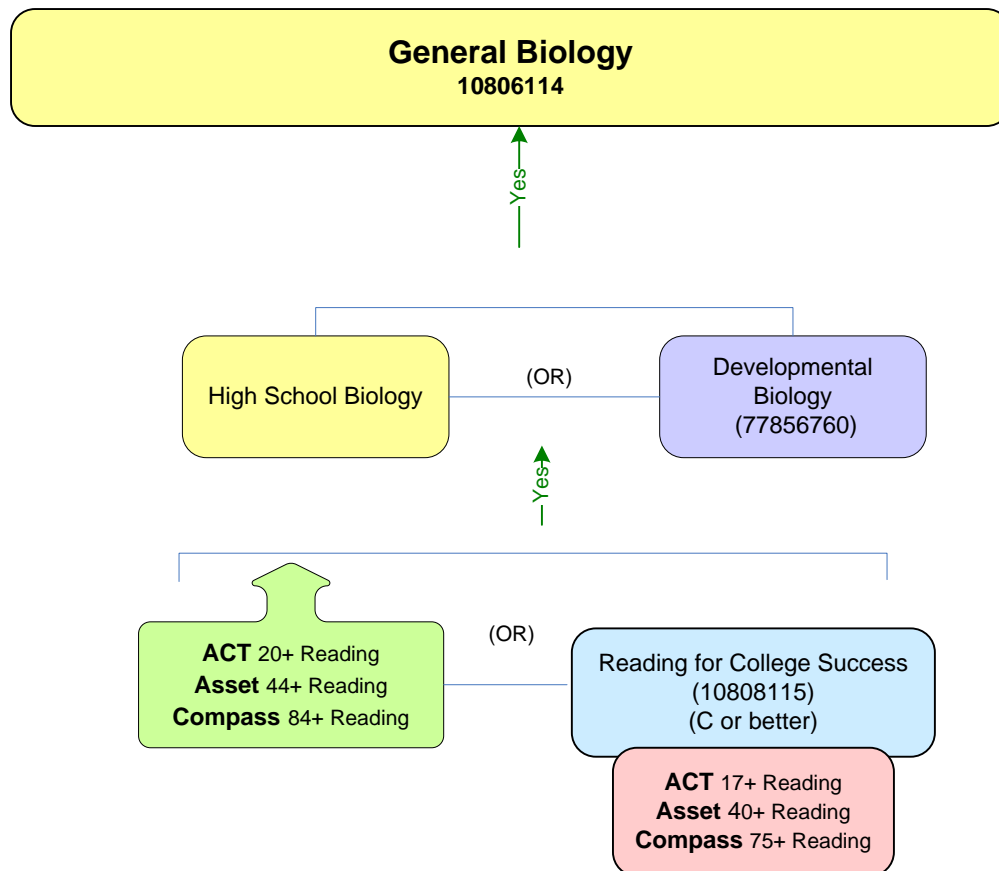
General Biology
10806114

Yes

High School Biology

(OR)

Developmental Biology (77856760)

Yes

ACT 20+ Reading
Asset 44+ Reading
Compass 84+ Reading

(OR)

Reading for College Success (10808115) (C or better)

ACT 17+ Reading
Asset 40+ Reading
Compass 75+ Reading